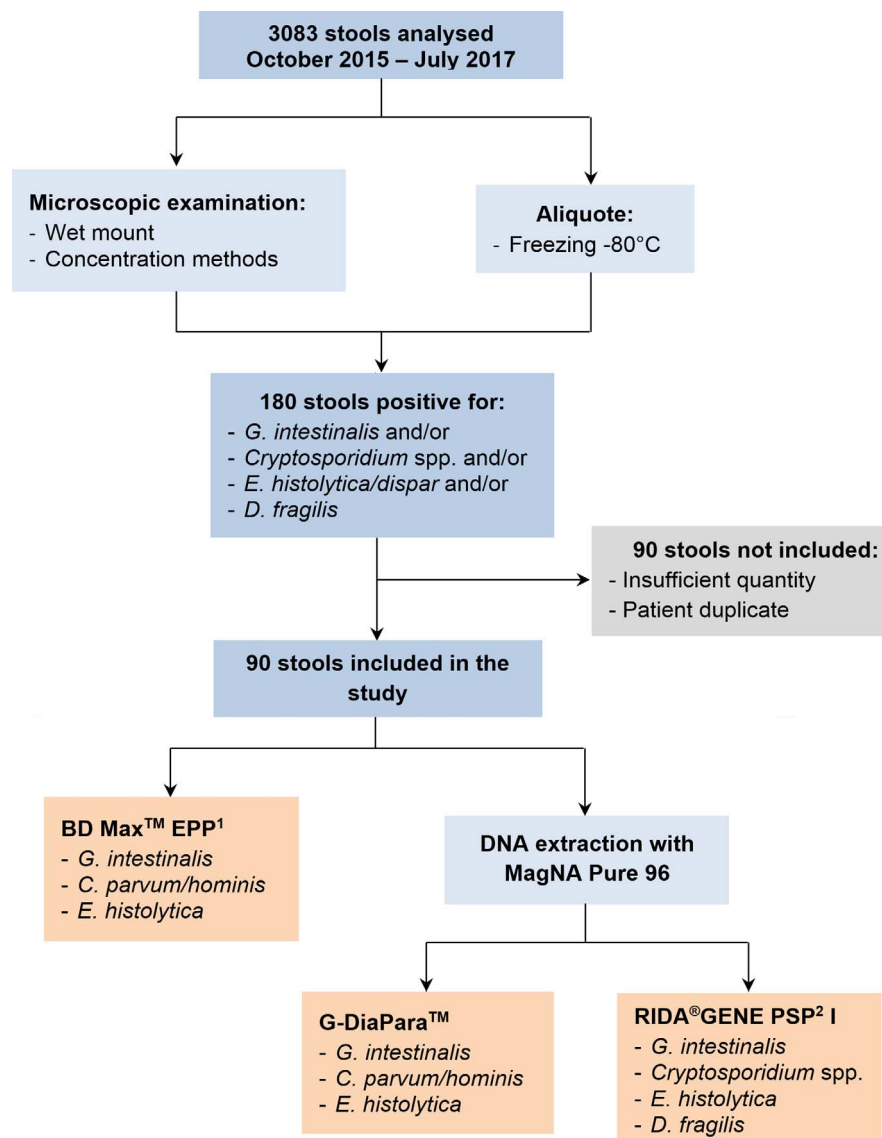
3083 stools analysed
October 2015 – July 2017

Microscopic examination:
- Wet mount
- Concentration methods

Aliquote:
- Freezing -80°C

180 stools positive for:
- G. intestinalis and/or
- Cryptosporidium spp. and/or
- E. histolytica/dispar and/or
- D. fragilis

90 stools not included:
- Insufficient quantity
- Patient duplicate

90 stools included in the study

BD Max$^{TM}$ EPP$^{1}$
- G. intestinalis
- C. parvum/hominis
- E. histolytica

DNA extraction with MagNA Pure 96

G-DiaPara$^{TM}$
- G. intestinalis
- C. parvum/hominis
- E. histolytica

RIDA$^{®}$GENE PSP$^{2}$ I
- G. intestinalis
- Cryptosporidium spp.
- E. histolytica
- D. fragilis